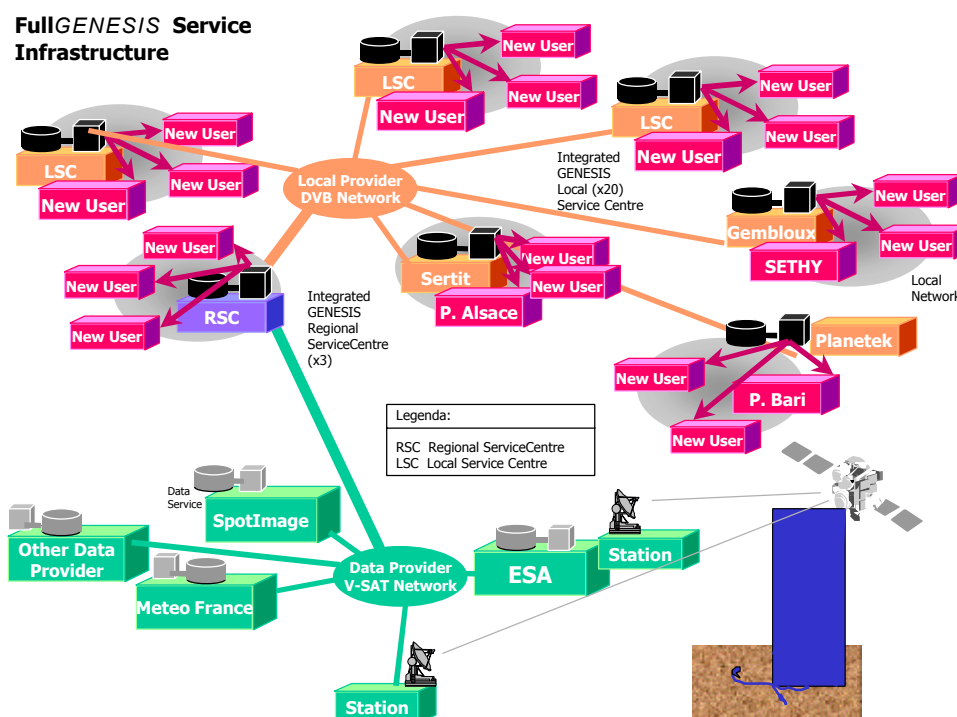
FullGENESIS Service Infrastructure

LSC
New User
New User
New User

LSC
New User
New User
New User

LSC
New User
New User
New User

Integrated GENESIS Local (x20) Service Centre

Local Provider DVB Network

Gembloux
New User
New User
SETHY

Local Network

New User
New User
New User
RSC

Sertit
New User
New User
P. Alsace

Integrated GENESIS Regional ServiceCentre (x3)

Planetek
New User
New User
P. Bari

Legenda:
RSC Regional ServiceCentre
LSC Local Service Centre

Data Service
SpotImage

Other Data Provider

Meteo France

Data Provider V-SAT Network

ESA

Station

Station